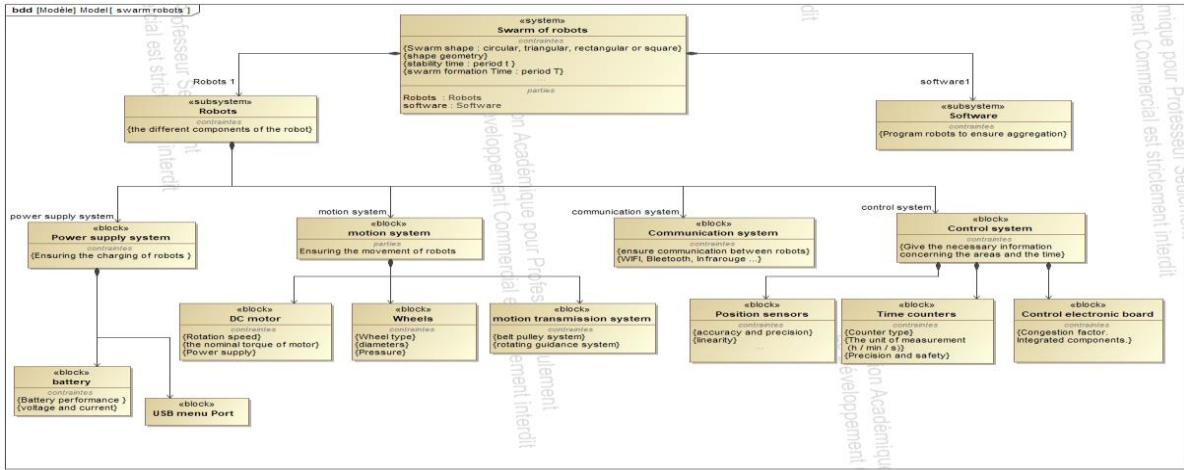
bdd [Modèle] Model [ swarm robots ]

«system»
Swarm of robots
contraintes
{Swarm shape : circular, triangular, rectangular or square}
{shape geometry}
{stability time : period t }
{swarm formation Time : period T}
parties
Robots : Robots
software : Software

Robots 1

«subsystem»
Robots
contraintes
{the different components of the robot}

software1

«subsystem»
Software
contraintes
{Program robots to ensure aggregation}

power supply system

«block»
Power supply system
contraintes
{Ensuring the charging of robots }

motion system

«block»
motion system
parties
Ensuring the movement of robots

communication system

«block»
Communication system
contraintes
{ensure communication between robots}
{WIFI, Bleetooth, Infrarouge ...}

control system

«block»
Control system
contraintes
{Give the necessary information concerning the areas and the time}

«block»
DC motor
contraintes
{Rotation speed}
{the nominal torque of motor}
{Power supply}

«block»
Wheels
contraintes
{Wheel type}
{diameters}
{Pressure}

«block»
motion transmission system
contraintes
{belt pulley system}
{rotating guidance system}

«block»
Position sensors
contraintes
{accuracy and precision}
{linearity}
...

«block»
Time counters
contraintes
{Counter type}
{The unit of measurement (h / min / s)}
{Precision and safety}

«block»
Control electronic board
contraintes
{Congestion factor.
Integrated components.}

«block»
battery
contraintes
{Battery performance }
{voltage and current}

«block»
USB menu Port

Professeur strictement interdit
Académique pour Professeur seulement
Développement Commercial est strictement interdit